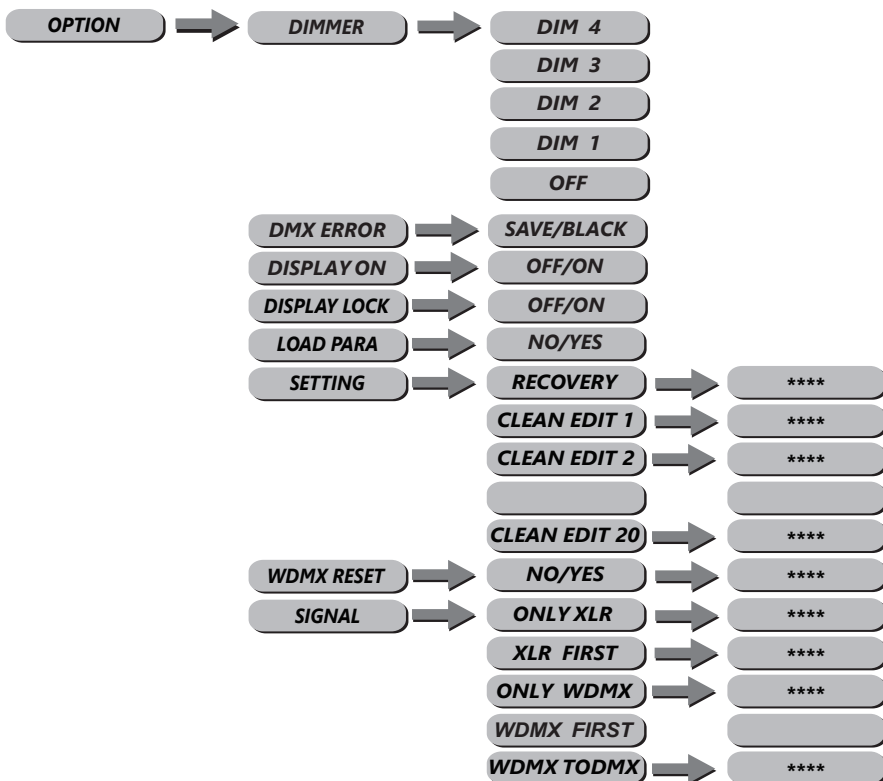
OPTION

DIMMER

DIM 4

DIM 3

DIM 2

DIM 1

OFF

DMX ERROR

SAVE/BLACK

DISPLAY ON

OFF/ON

DISPLAY LOCK

OFF/ON

LOAD PARA

NO/YES

SETTING

RECOVERY

****

CLEAN EDIT 1

****

CLEAN EDIT 2

****

CLEAN EDIT 20

****

WDMX RESET

NO/YES

****

SIGNAL

ONLY XLR

****

XLR FIRST

****

ONLY WDMX

****

WDMX FIRST

WDMX TODMX

****